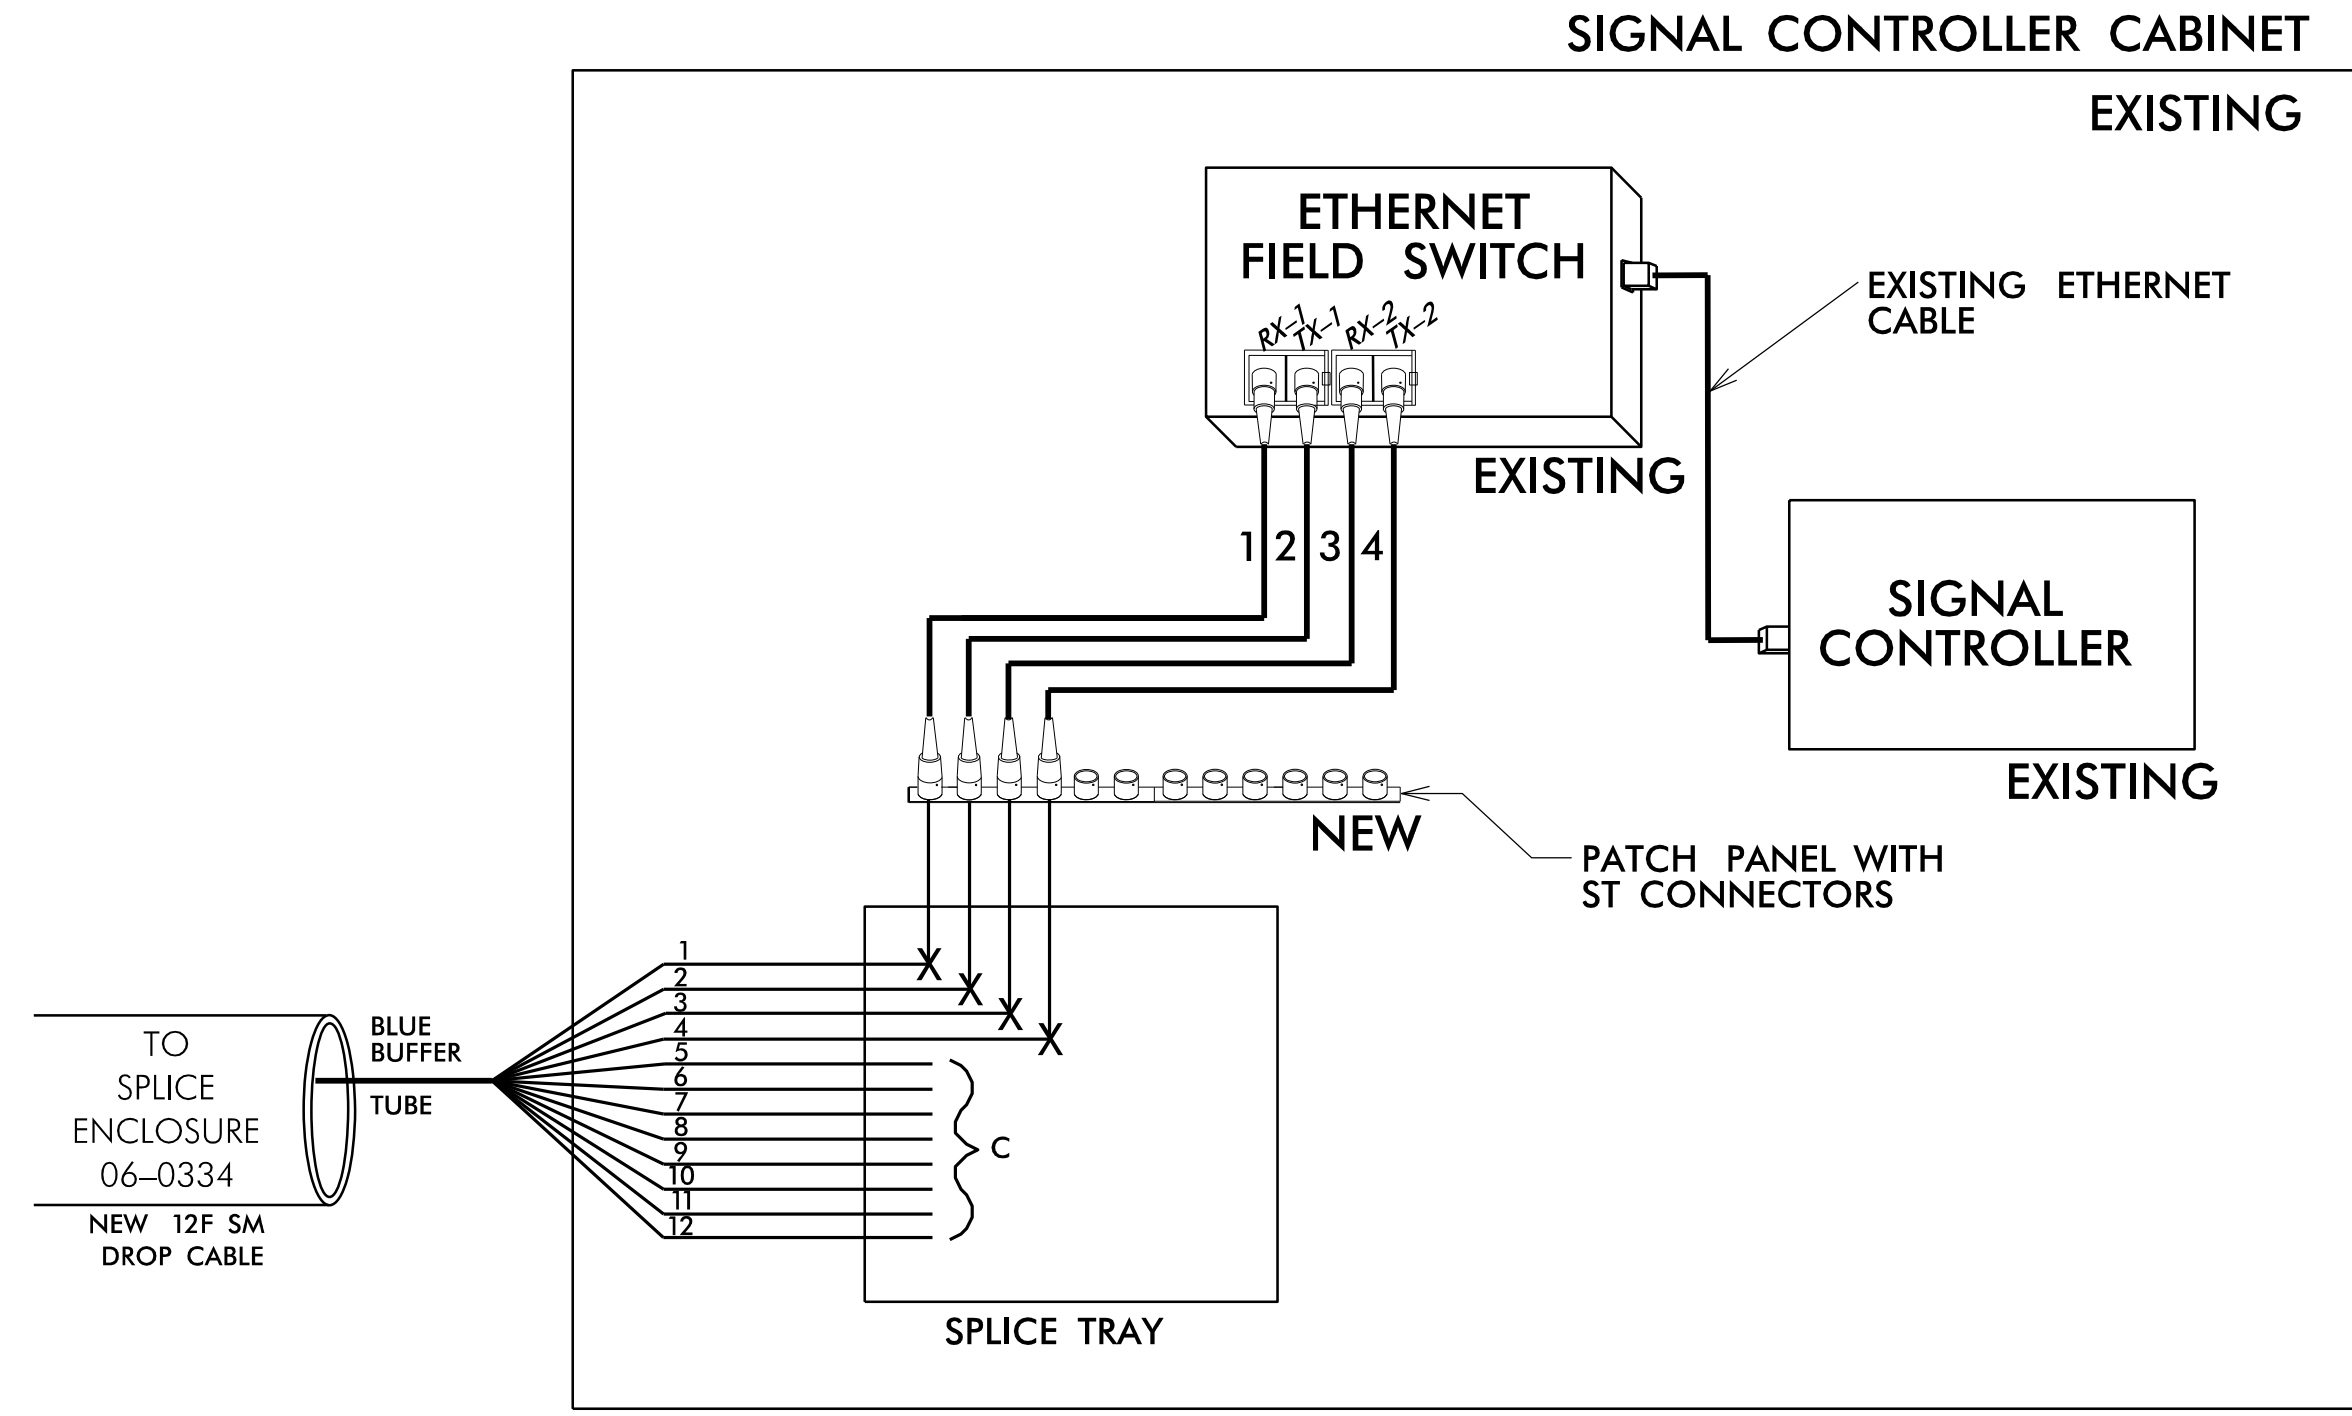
SIGNAL CONTROLLER CABINET

EXISTING

ETHERNET FIELD SWITCH

RX-1 TX-1 RX-2 TX-2

EXISTING

EXISTING ETHERNET CABLE

1 2 3 4

SIGNAL CONTROLLER

EXISTING

NEW

PATCH PANEL WITH ST CONNECTORS

TO SPLICE ENCLOSURE 06-0334

NEW 12F SM DROP CABLE

BLUE BUFFER TUBE

1
2
3
4
5
6
7
8
9
10
11
12

C

SPLICE TRAY